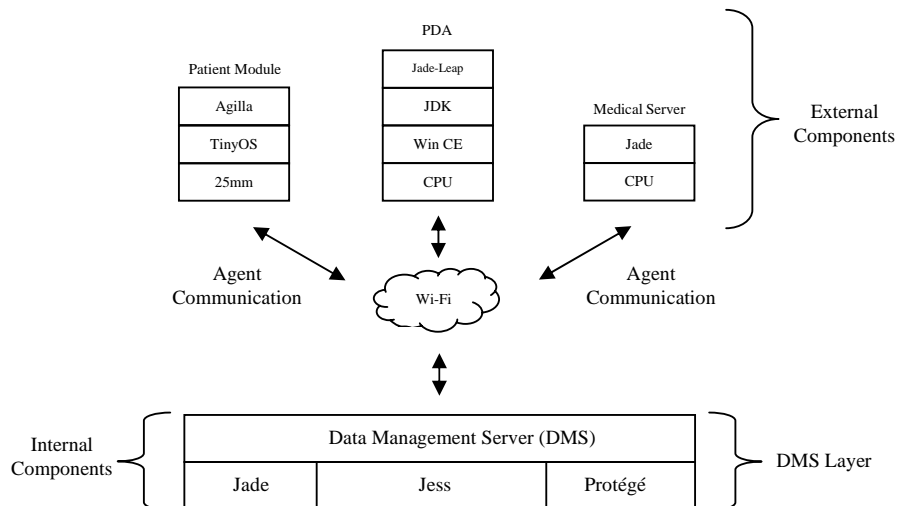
PDA

Patient Module

Jade-Leap

Agilla

JDK

TinyOS

Win CE

25mm

CPU

Medical Server

Jade

CPU

External Components

Agent Communication

Wi-Fi

Agent Communication

Internal Components

Data Management Server (DMS)

DMS Layer

| Jade | Jess | Protégé |
|---|---|---|